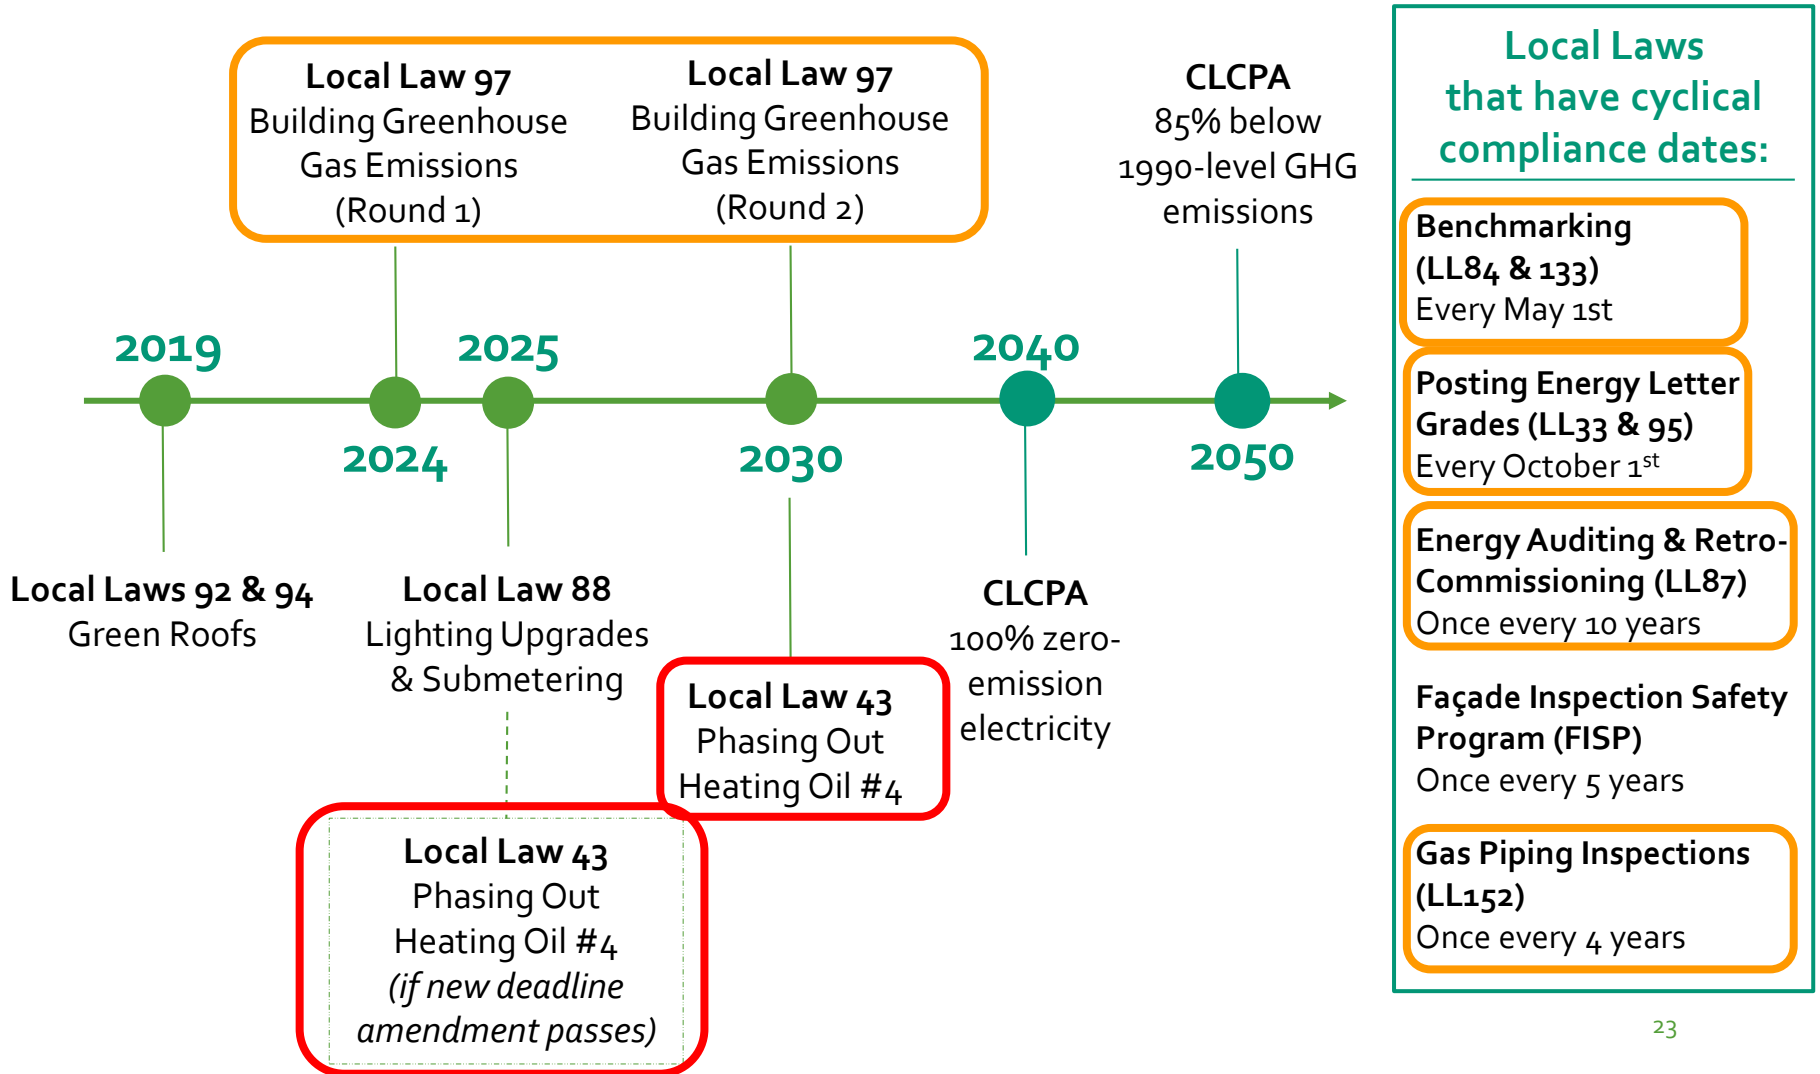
Local Law 97
Building Greenhouse Gas Emissions (Round 1)

Local Law 97
Building Greenhouse Gas Emissions (Round 2)

CLCPA
85% below 1990-level GHG emissions

2019

2025

2040

2024

2030

2050

Local Laws 92 & 94
Green Roofs

Local Law 88
Lighting Upgrades & Submetering

CLCPA
100% zero-emission electricity

Local Law 43
Phasing Out Heating Oil #4

Local Law 43
Phasing Out Heating Oil #4
*(if new deadline amendment passes)*

Local Laws that have cyclical compliance dates:

Benchmarking (LL84 & 133)
Every May 1st

Posting Energy Letter Grades (LL33 & 95)
Every October $1^{st}$

Energy Auditing & Retro-Commissioning (LL87)
Once every 10 years

Façade Inspection Safety Program (FISP)
Once every 5 years

Gas Piping Inspections (LL152)
Once every 4 years

23